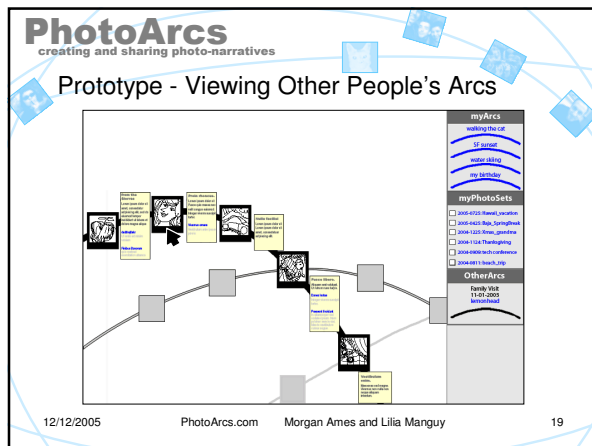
PhotoArcs
creating and sharing photo-narratives

Prototype - Viewing Other People's Arcs

myArcs
walking the cat
SF sunset
water skiing
my birthday

myPhotoSets
2005-0725 Hawaii_vacation
2005-0425 Baja_SpringBreak
2004-1225 Xmas_grandma
2004-1124 Thanksgiving
2004-0909 tech conference
2004-0811 beach_trip

OtherArcs
Family Visit
11-01-2005
lemonhead

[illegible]

12/12/2005
PhotoArcs.com
Morgan Ames and Lilia Manguy
19